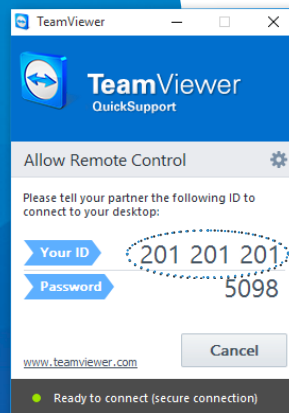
TeamViewer

TeamViewer
QuickSupport

Allow Remote Control

Please tell your partner the following ID to connect to your desktop:

Your ID 201 201 201

Password 5098

www.teamviewer.com

Cancel

Ready to connect (secure connection)